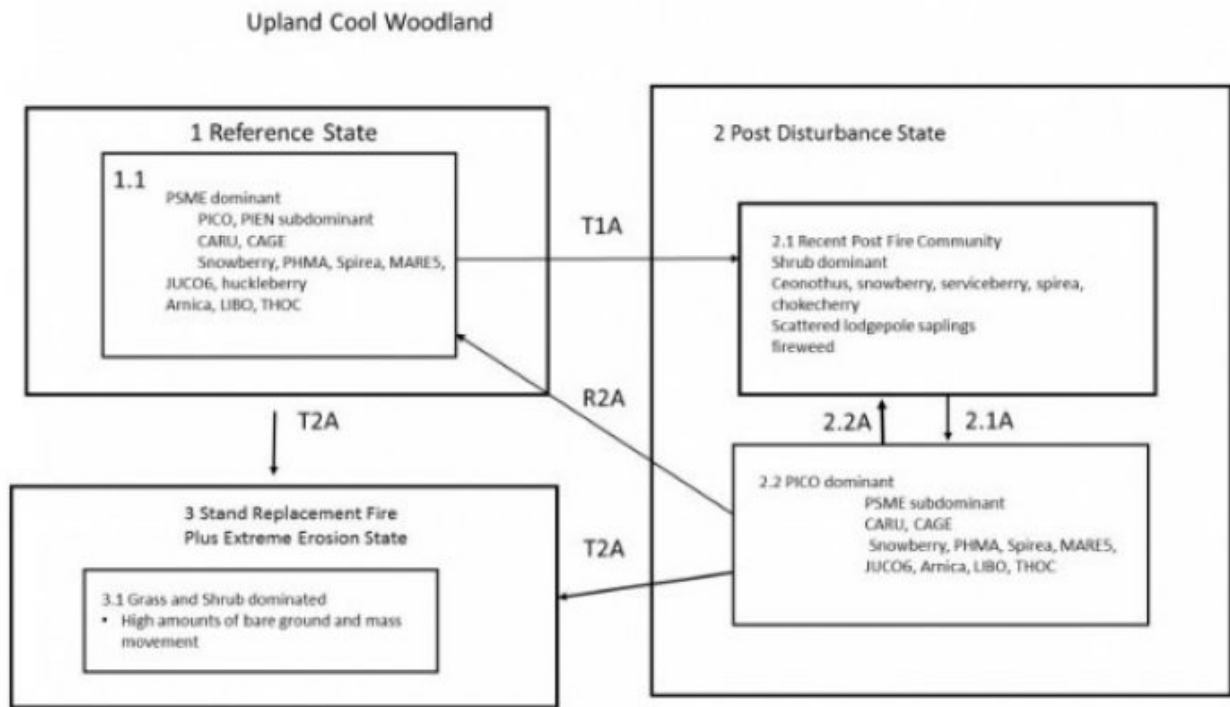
Upland Cool Woodland

1 Reference State

1.1
PSME dominant
PICO, PIEN subdominant
CARU, CAGE
Snowberry, PHMA, Spirea, MARE5,
JUCO6, huckleberry
Arnica, LIBO, THOC

T1A

2 Post Disturbance State

2.1 Recent Post Fire Community
Shrub dominant
Ceonothus, snowberry, serviceberry, spirea, chokecherry
Scattered lodgepole saplings
fireweed

R2A

T2A

2.2A

2.1A

2.2 PICO dominant
PSME subdominant
CARU, CAGE
Snowberry, PHMA, Spirea, MARE5,
JUCO6, Arnica, LIBO, THOC

T2A

3 Stand Replacement Fire
Plus Extreme Erosion State

3.1 Grass and Shrub dominated
• High amounts of bare ground and mass movement